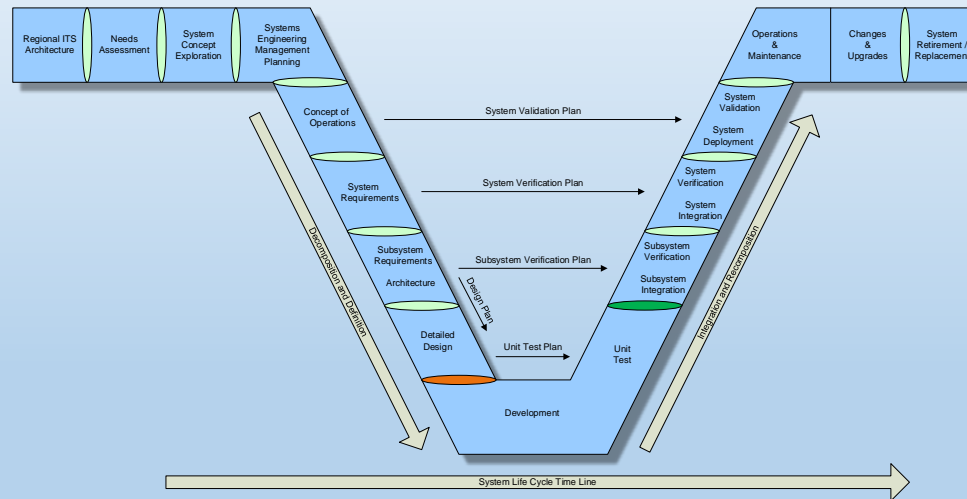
Regional ITS Architecture

Needs Assessment

System Concept Exploration

Systems Engineering Management Planning

Operations & Maintenance

Changes & Upgrades

System Retirement / Replacement

Concept of Operations

System Requirements

Subsystem Requirements

Architecture

Detailed Design

Development

Unit Test

Subsystem Integration

Subsystem Verification

System Integration

System Verification

System Deployment

System Validation

System Validation Plan

System Verification Plan

Subsystem Verification Plan

Design Plan

Unit Test Plan

Decomposition and Definition

Integration and Recomposition

System Life Cycle Time Line